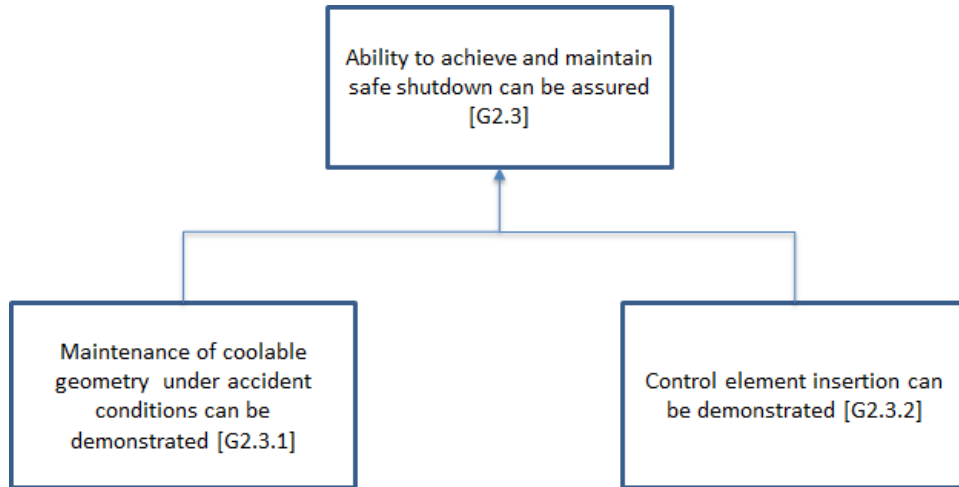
Ability to achieve and maintain safe shutdown can be assured [G2.3]

Maintenance of coolable geometry under accident conditions can be demonstrated [G2.3.1]

Control element insertion can be demonstrated [G2.3.2]